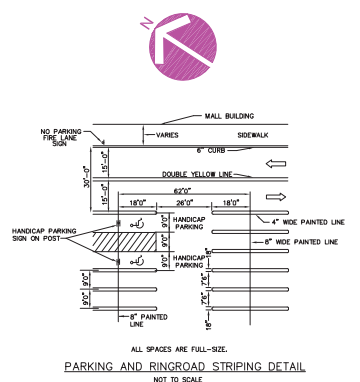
N

MALL BUILDING

NO PARKING FIRE LANE SIGN

VARIES

SIDEWALK

6" CURB

30'-0"

15'-0"

15'-0"

DOUBLE YELLOW LINE

62'0"

18'0"

26'0"

18'0"

4" WIDE PAINTED LINE

HANDICAP PARKING

HANDICAP PARKING SIGN ON POST

9'0"

9'0"

8" WIDE PAINTED LINE

HANDICAP PARKING

9'0"

7'6"

9'0"

9'0"

7'6"

7'6"

18"

8" PAINTED LINE

ALL SPACES ARE FULL-SIZE.

PARKING AND RINGROAD STRIPING DETAIL

NOT TO SCALE